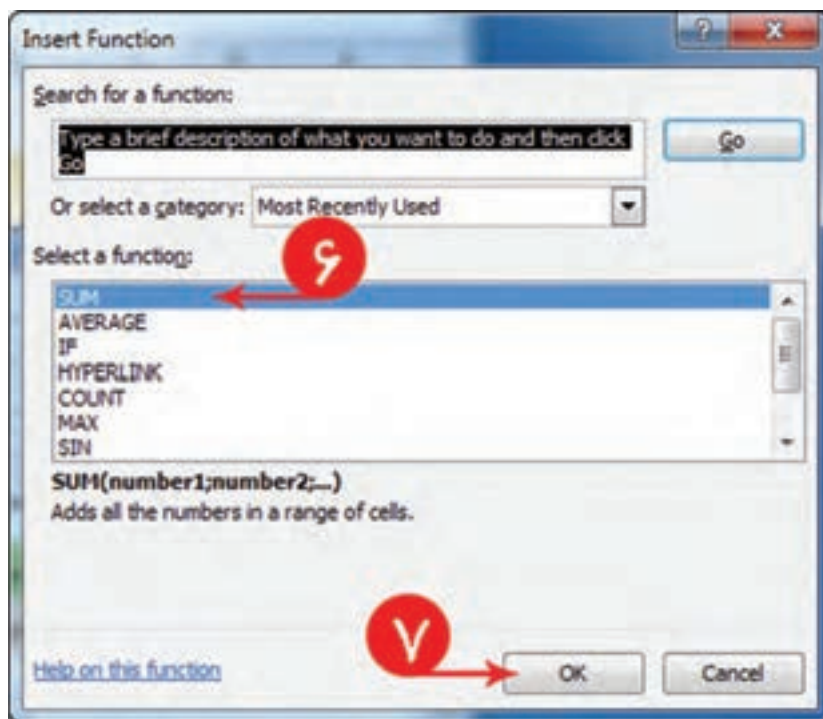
Insert Function

Search for a function:

Type a brief description of what you want to do and then click Go

Go

Or select a category: Most Recently Used

Select a function:

۶

SUM
AVERAGE
IF
HYPERLINK
COUNT
MAX
SIN

SUM(number1;number2;...)
Adds all the numbers in a range of cells.

۷

Help on this function

OK

Cancel